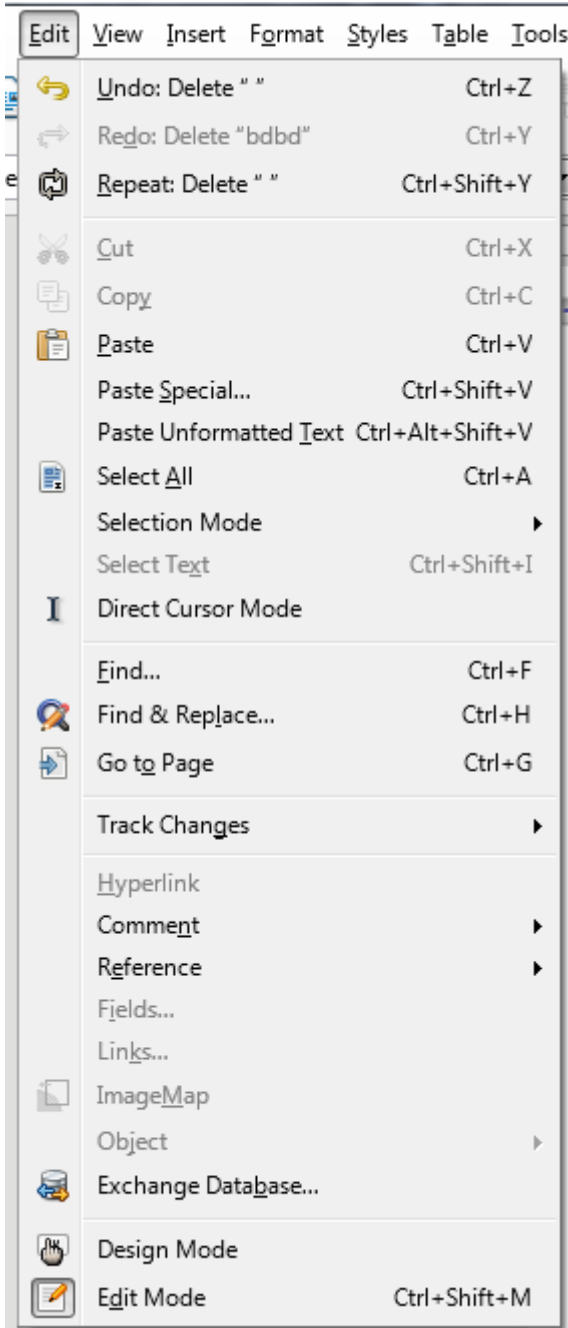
Edit View Insert Format Styles Table Tools

Undo: Delete " " Ctrl+Z
Redo: Delete "bdbd" Ctrl+Y
Repeat: Delete " " Ctrl+Shift+Y

Cut Ctrl+X
Copy Ctrl+C
Paste Ctrl+V
Paste Special... Ctrl+Shift+V
Paste Unformatted Text Ctrl+Alt+Shift+V
Select All Ctrl+A
Selection Mode
Select Text Ctrl+Shift+I
Direct Cursor Mode

Find... Ctrl+F
Find & Replace... Ctrl+H
Go to Page Ctrl+G

Track Changes

Hyperlink
Comment
Reference
Fields...
Links...
ImageMap
Object
Exchange Database...

Design Mode
Edit Mode Ctrl+Shift+M